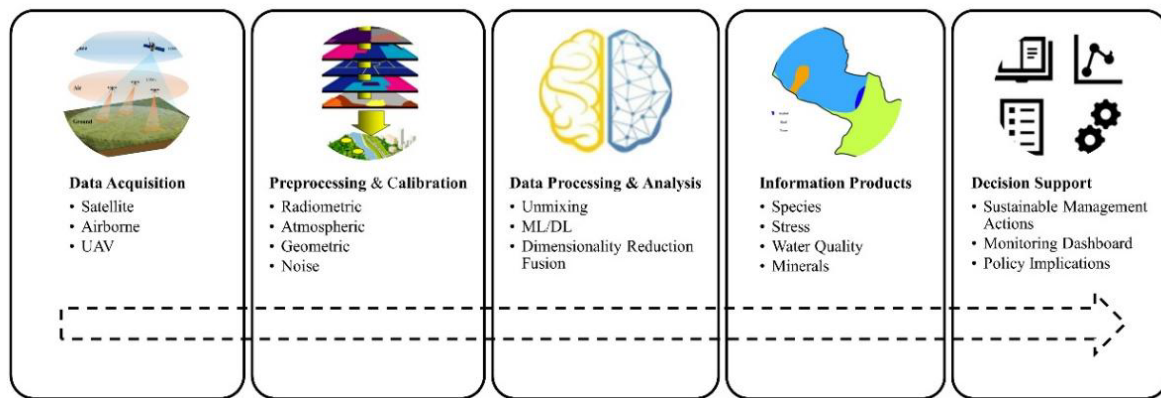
Data Acquisition
• Satellite
• Airborne
• UAV

Preprocessing & Calibration
• Radiometric
• Atmospheric
• Geometric
• Noise

Data Processing & Analysis
• Unmixing
• ML/DL
• Dimensionality Reduction Fusion

Information Products
• Species
• Stress
• Water Quality
• Minerals

Decision Support
• Sustainable Management Actions
• Monitoring Dashboard
• Policy Implications